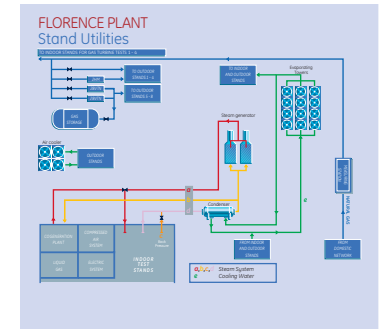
FLORENCE PLANT
Stand Utilities

TO INDOOR STANDS FOR GAS TURBINE TESTS 3 - 6

TO OUTDOOR STANDS 1 - 4

TO OUTDOOR STANDS 5 - 8

GAS STORAGE

TO INDOOR AND OUTDOOR STANDS

Evaporating towers

Steam generator

Air cooler

OUTDOOR STANDS

Condenser

COGENERATION PLANT

COMPRESSED AIR SYSTEM

LIQUID GAS

ELECTRIC SYSTEM

INDOOR TEST STANDS

FROM INDOOR AND OUTDOOR STANDS

FROM DOMESTIC NETWORK

Steam System

Cooling Water